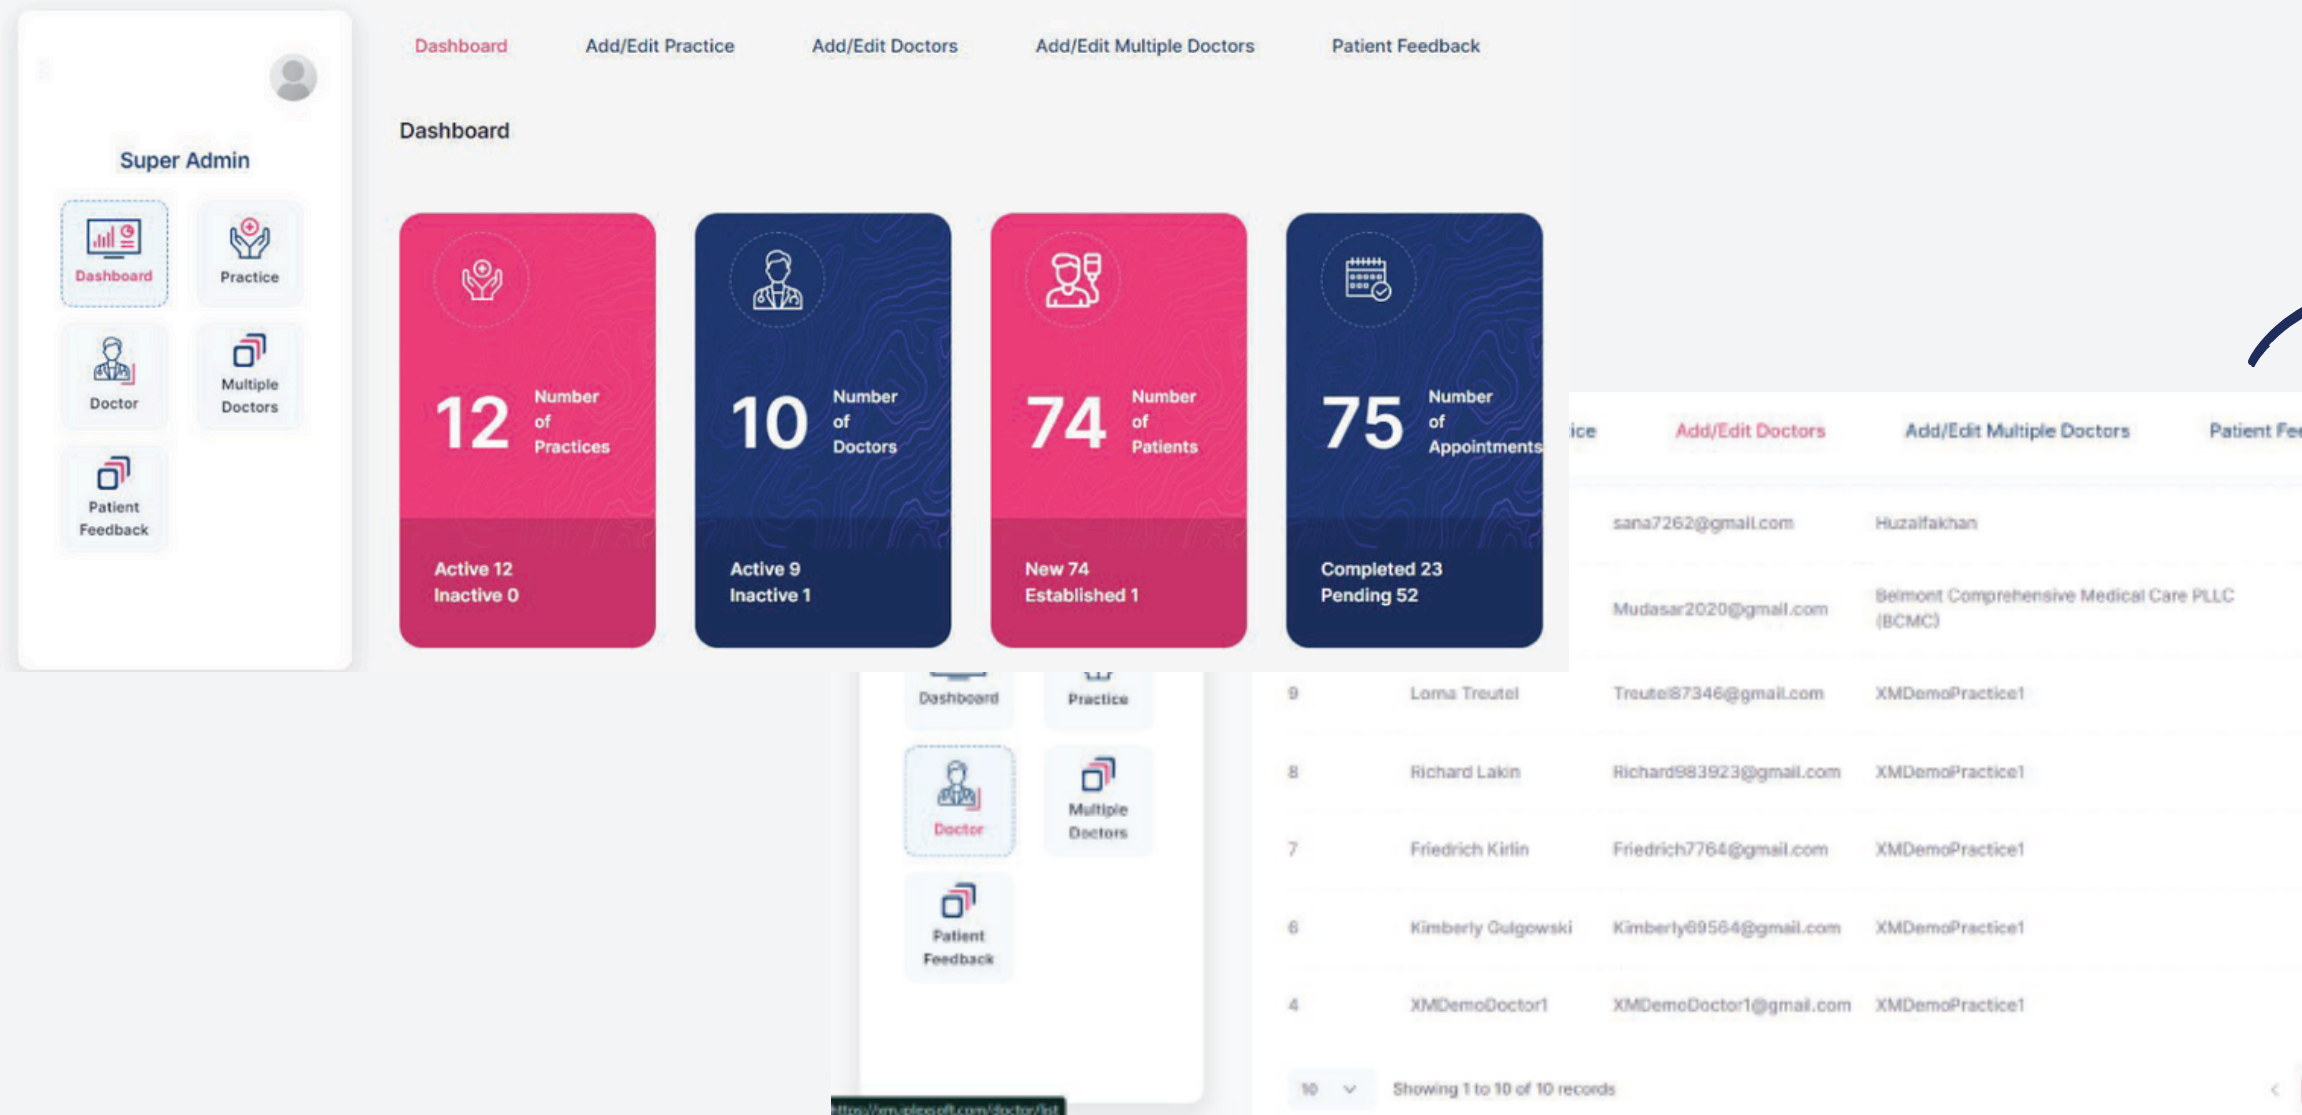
Super Admin

Dashboard
Practice
Doctor
Multiple Doctors
Patient Feedback

Dashboard Add/Edit Practice Add/Edit Doctors Add/Edit Multiple Doctors Patient Feedback

Dashboard

12 Number of Practices
Active 12
Inactive 0

10 Number of Doctors
Active 9
Inactive 1

74 Number of Patients
New 74
Established 1

75 Number of Appointments
Completed 23
Pending 52

ice Add/Edit Doctors Add/Edit Multiple Doctors Patient Fe

| | | sana7262@gmail.com | Huzaifakhan |
|---|---|---|---|
| | | Mudasar2020@gmail.com | Belmont Comprehensive Medical Care PLLC (BCMC) |
| 9 | Lorna Treutel | Treutel87346@gmail.com | XMDemoPractice1 |
| 8 | Richard Lakin | Richard983923@gmail.com | XMDemoPractice1 |
| 7 | Friedrich Kirlin | Friedrich7764@gmail.com | XMDemoPractice1 |
| 6 | Kimberly Gulgowski | Kimberly69564@gmail.com | XMDemoPractice1 |
| 4 | XMDemoDoctor1 | XMDemoDoctor1@gmail.com | XMDemoPractice1 |

Dashboard
Practice
Doctor
Multiple Doctors
Patient Feedback

10 Showing 1 to 10 of 10 records

https://xmuplexsoft.com/doctor/list